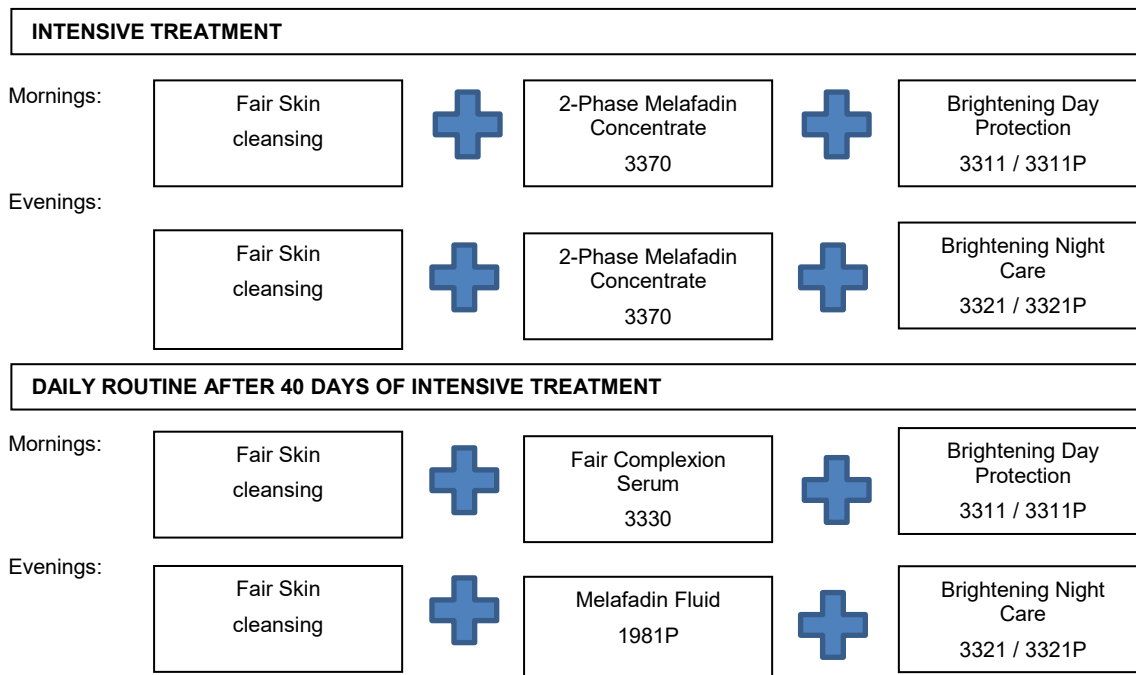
INTENSIVE TREATMENT

Mornings:

Fair Skin cleansing

2-Phase Melafadin Concentrate 3370

Brightening Day Protection 3311 / 3311P

Evenings:

Fair Skin cleansing

2-Phase Melafadin Concentrate 3370

Brightening Night Care 3321 / 3321P

DAILY ROUTINE AFTER 40 DAYS OF INTENSIVE TREATMENT

Mornings:

Fair Skin cleansing

Fair Complexion Serum 3330

Brightening Day Protection 3311 / 3311P

Evenings:

Fair Skin cleansing

Melafadin Fluid 1981P

Brightening Night Care 3321 / 3321P